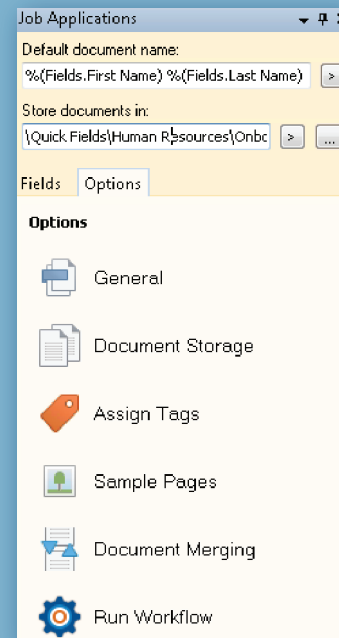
Job Applications

Default document name:

%(Fields.First Name) %(Fields.Last Name) >

Store documents in:

\Quick Fields\Human Resources\Onbc > ...

Fields Options

Options

General

Document Storage

Assign Tags

Sample Pages

Document Merging

Run Workflow